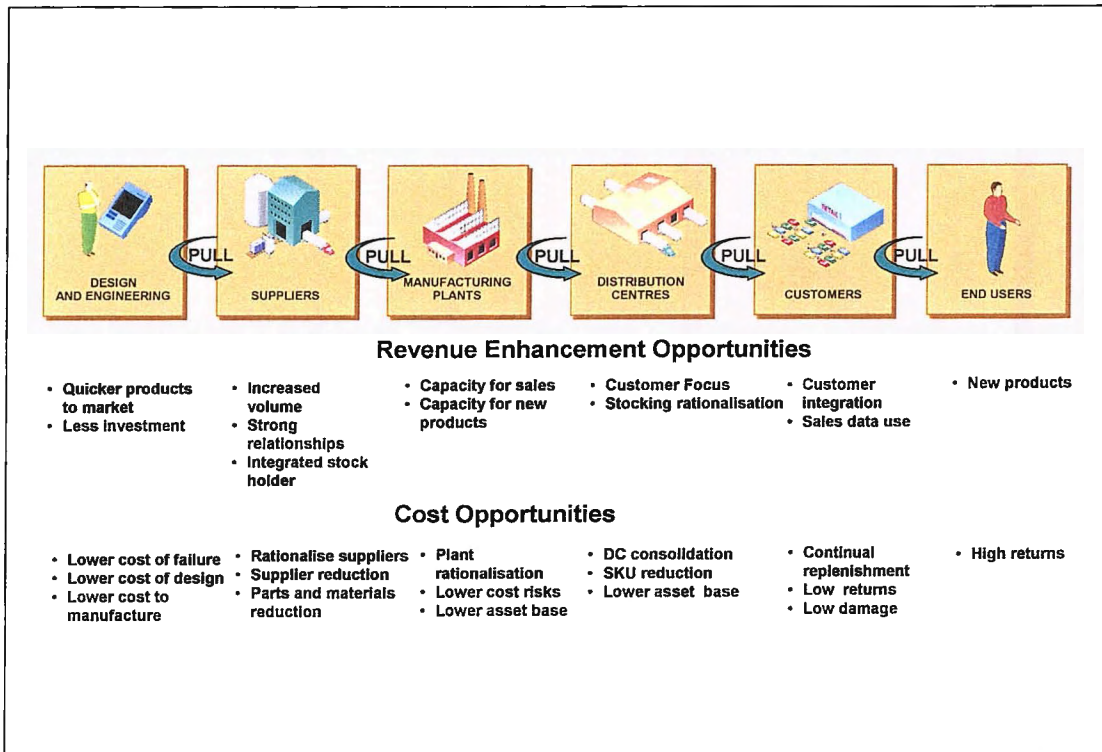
DESIGN AND ENGINEERING

PULL

SUPPLIERS

PULL

MANUFACTURING PLANTS

PULL

DISTRIBUTION CENTRES

PULL

CUSTOMERS

PULL

END USERS

Revenue Enhancement Opportunities

• Quicker products to market
• Less investment

• Increased volume
• Strong relationships
• Integrated stock holder

• Capacity for sales
• Capacity for new products

• Customer Focus
• Stocking rationalisation

• Customer integration
• Sales data use

• New products

Cost Opportunities

• Lower cost of failure
• Lower cost of design
• Lower cost to manufacture

• Rationalise suppliers
• Supplier reduction
• Parts and materials reduction

• Plant rationalisation
• Lower cost risks
• Lower asset base

• DC consolidation
• SKU reduction
• Lower asset base

• Continual replenishment
• Low returns
• Low damage

• High returns